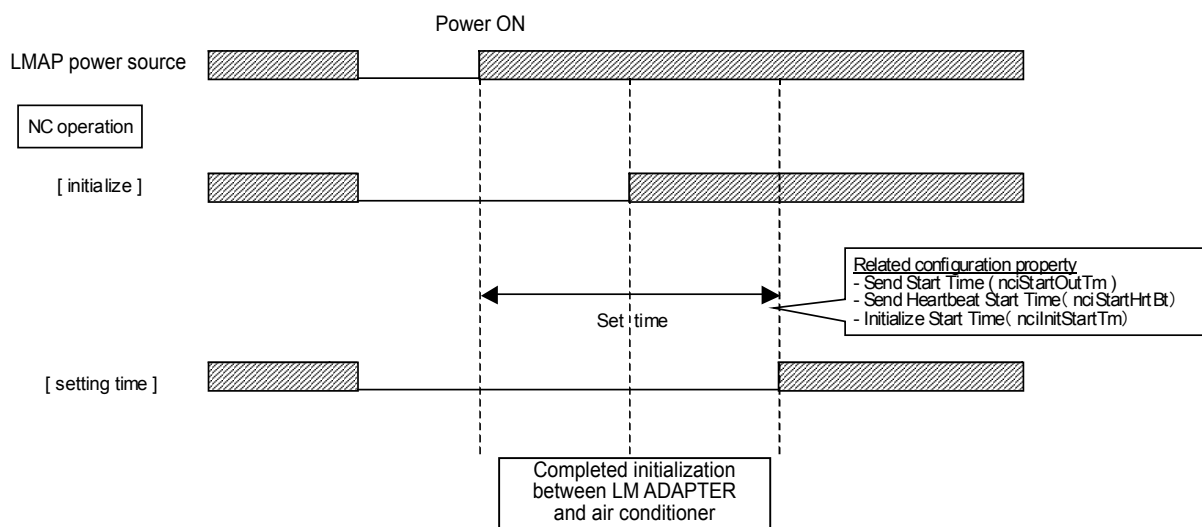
Power ON

LMAP power source

NC operation

[ initialize ]

Related configuration property
- Send Start Time ( nciStartOutTm )
- Send Heartbeat Start Time( nciStartHrtBt)
- Initialize Start Time( nciInitStartTm)

Set time

[ setting time ]

Completed initialization between LM ADAPTER and air conditioner